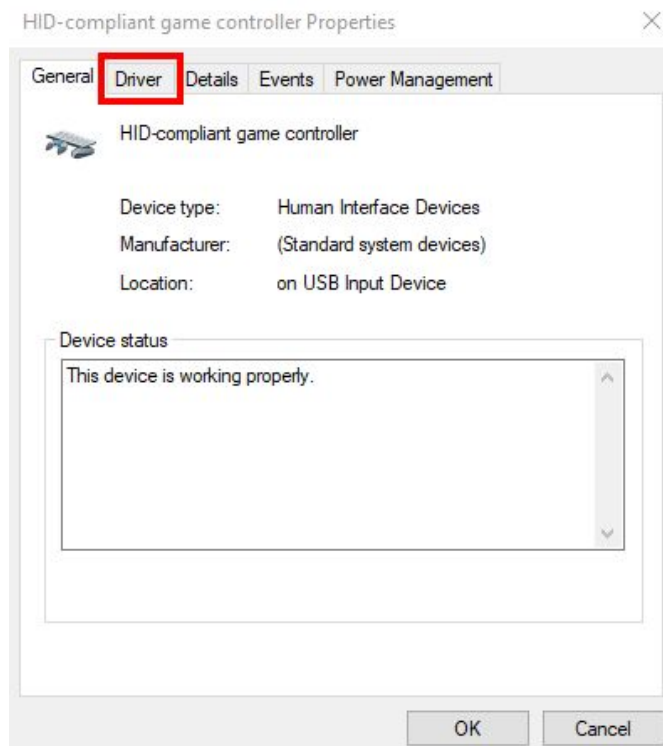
HID-compliant game controller Properties

×

General Driver Details Events Power Management

HID-compliant game controller

Device type: Human Interface Devices
Manufacturer: (Standard system devices)
Location: on USB Input Device

Device status

This device is working properly.

OK Cancel